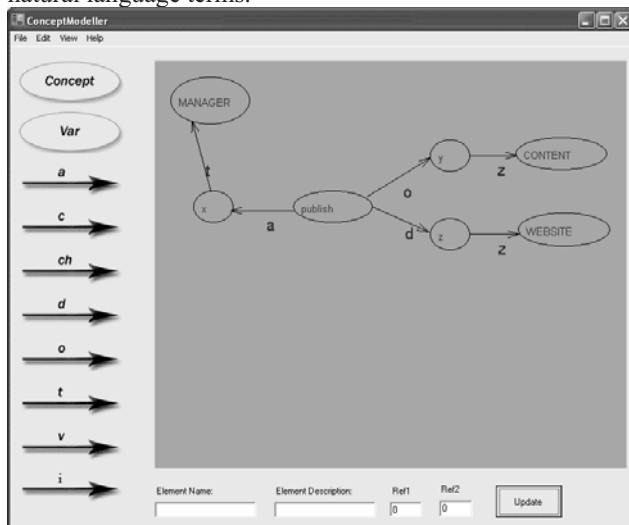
natural language terms.

ConceptModeller

File Edit View Help

Concept

Var

a

c

ch

d

o

t

v

i

MANAGER

t

x

a

publish

o

y

z

CONTENT

d

z

WEBSITE

z

Element Name:

Element Description:

Ref1

0

Ref2

0

Update